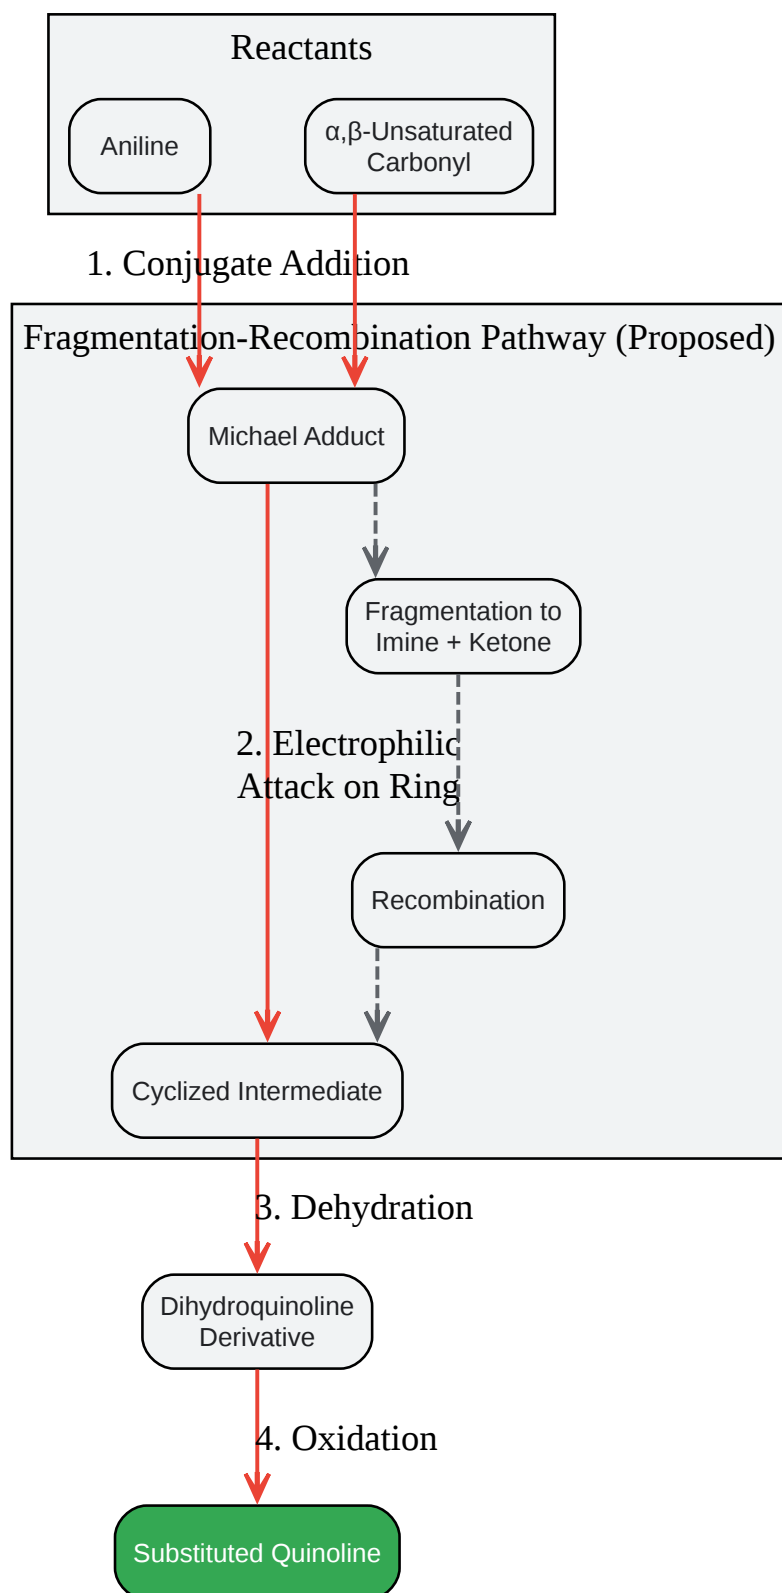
Reactants

Aniline

α,β-Unsaturated Carbonyl

1. Conjugate Addition

Fragmentation-Recombination Pathway (Proposed)

Michael Adduct

Fragmentation to Imine + Ketone

2. Electrophilic Attack on Ring

Recombination

Cyclized Intermediate

3. Dehydration

Dihydroquinoline Derivative

4. Oxidation

Substituted Quinoline